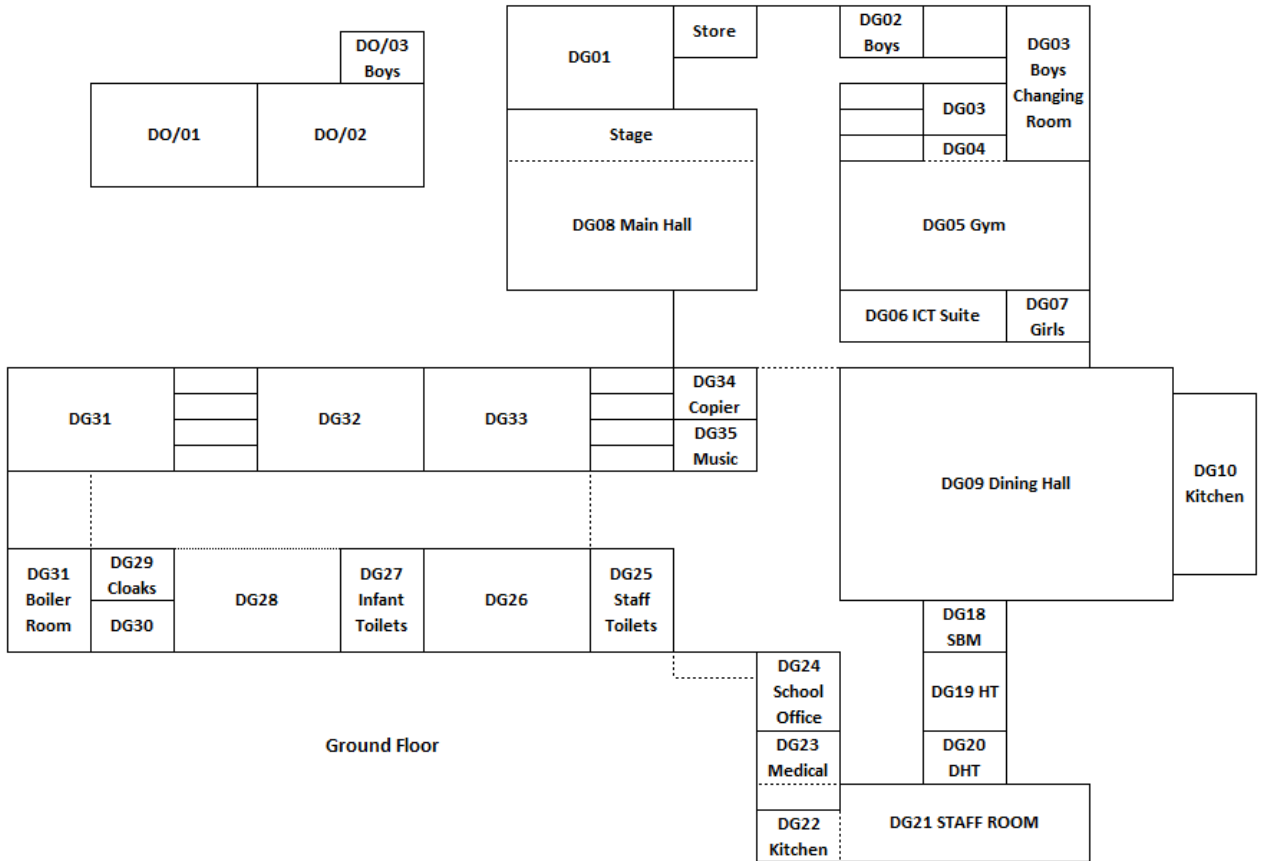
DO/03
Boys

DO/01

DO/02

DG01

Store

DG02
Boys

DG03
Boys
Changing
Room

DG03

DG04

Stage

DG08 Main Hall

DG05 Gym

DG06 ICT Suite

DG07
Girls

DG31

DG32

DG33

DG34
Copier

DG35
Music

DG09 Dining Hall

DG10
Kitchen

DG31
Boiler
Room

DG29
Cloaks

DG30

DG28

DG27
Infant
Toilets

DG26

DG25
Staff
Toilets

DG18
SBM

DG19 HT

DG24
School
Office

DG23
Medical

DG20
DHT

Ground Floor

DG22
Kitchen

DG21 STAFF ROOM